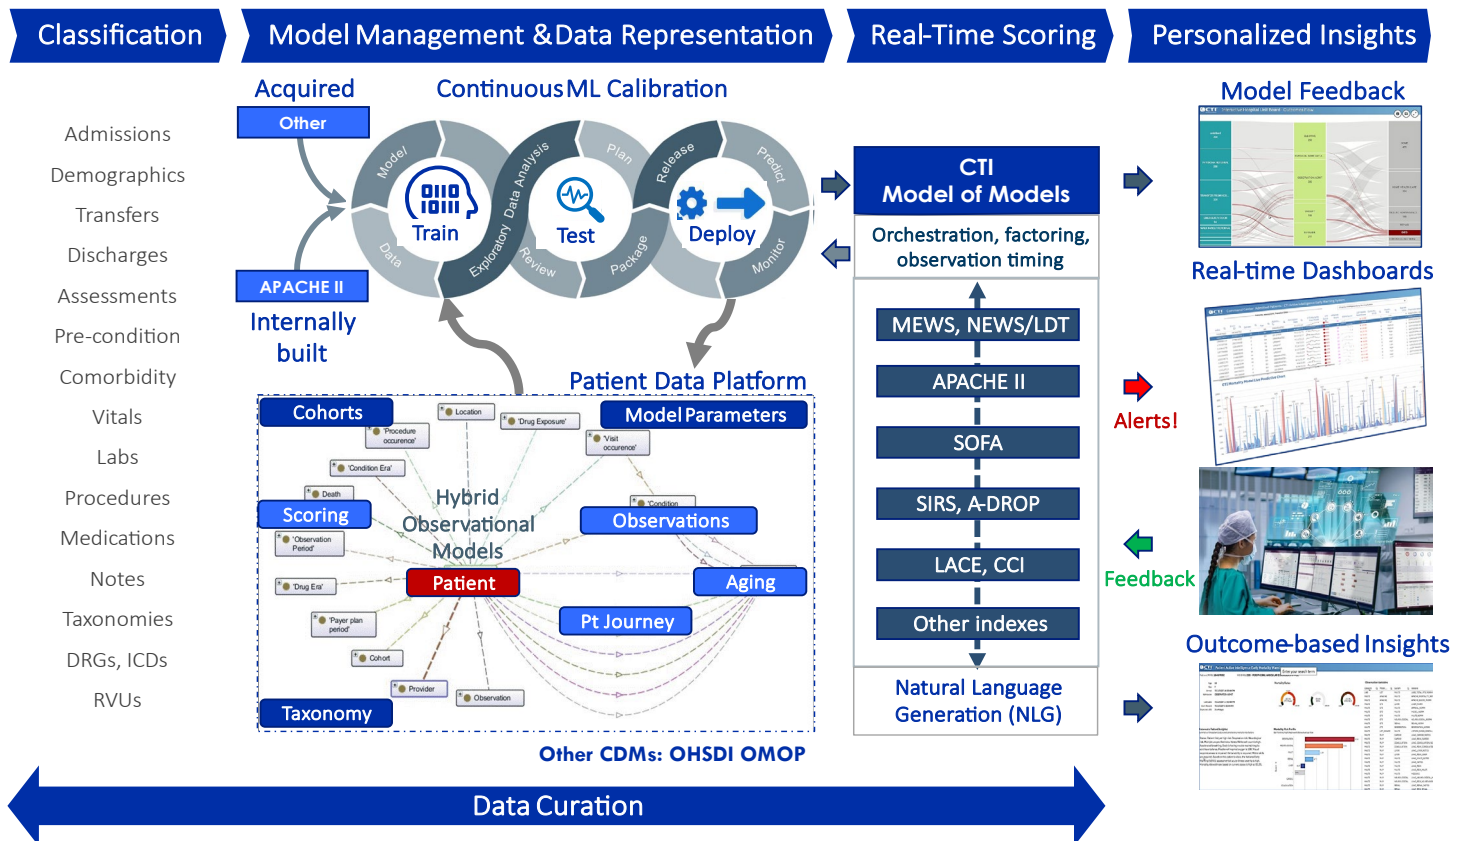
Classification

Model Management & Data Representation

Real-Time Scoring

Personalized Insights

Admissions
Demographics
Transfers
Discharges
Assessments
Pre-condition
Comorbidity
Vitals
Labs
Procedures
Medications
Notes
Taxonomies
DRGs, ICDs
RVUs

Acquired

Other

APACHE II

Internally built

Continuous ML Calibration

Model
Data
Train
Exploratory Data Analysis
Review
Test
Plan
Release
Package
Deploy
Predict
Monitor

Patient Data Platform

Cohorts
Model Parameters
Scoring
Observations
Patient
Aging
Pt Journey
Taxonomy
Hybrid Observational Models

'Location'
'Drug Exposure'
'Procedure occurence'
'Visit occurence'
'Condition Era'
'Death'
'Condition'
'Observation Period'
'Drug Era'
'Payer plan period'
'Cohort'
'Provider'
'Observation'

Other CDMs: OHSDI OMOP

CTI
Model of Models

Orchestration, factoring, observation timing

MEWS, NEWS/LDT
APACHE II
SOFA
SIRS, A-DROP
LACE, CCI
Other indexes

Natural Language Generation (NLG)

Model Feedback

Real-time Dashboards

Alerts!

Feedback

Outcome-based Insights

Data Curation